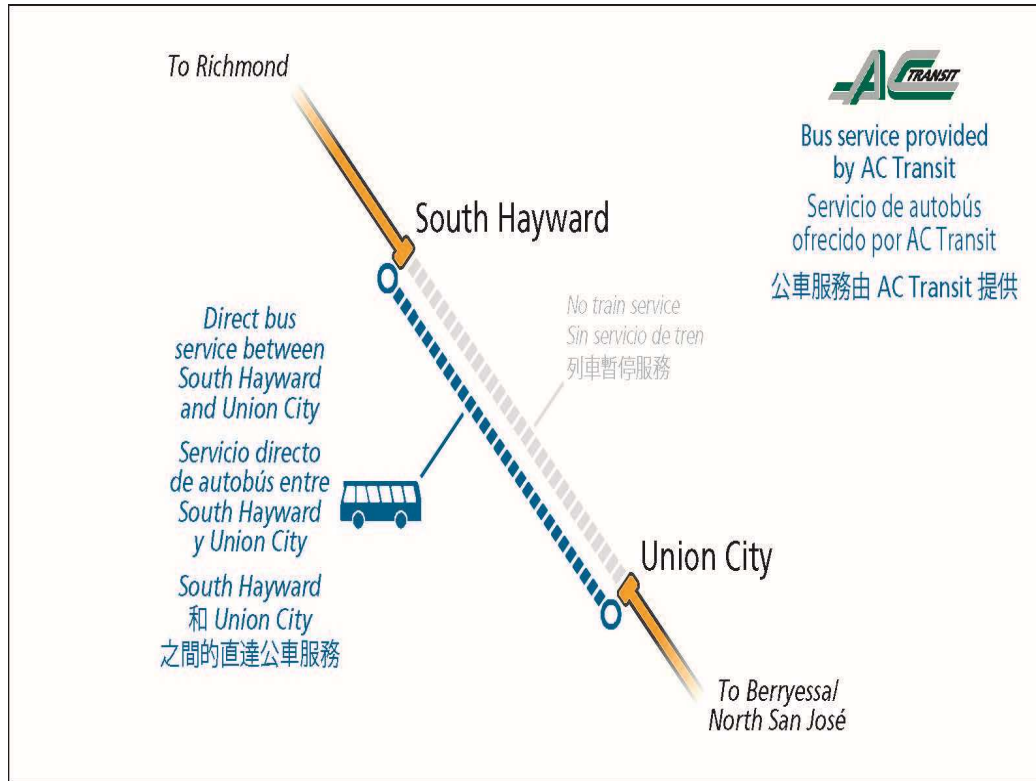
To Richmond

AC TRANSIT

Bus service provided by AC Transit

Servicio de autobús ofrecido por AC Transit

公車服務由 AC Transit 提供

South Hayward

No train service
Sin servicio de tren
列車暫停服務

Direct bus service between South Hayward and Union City

Servicio directo de autobús entre South Hayward y Union City

South Hayward 和 Union City 之間的直達公車服務

Union City

To Berryessa/
North San José